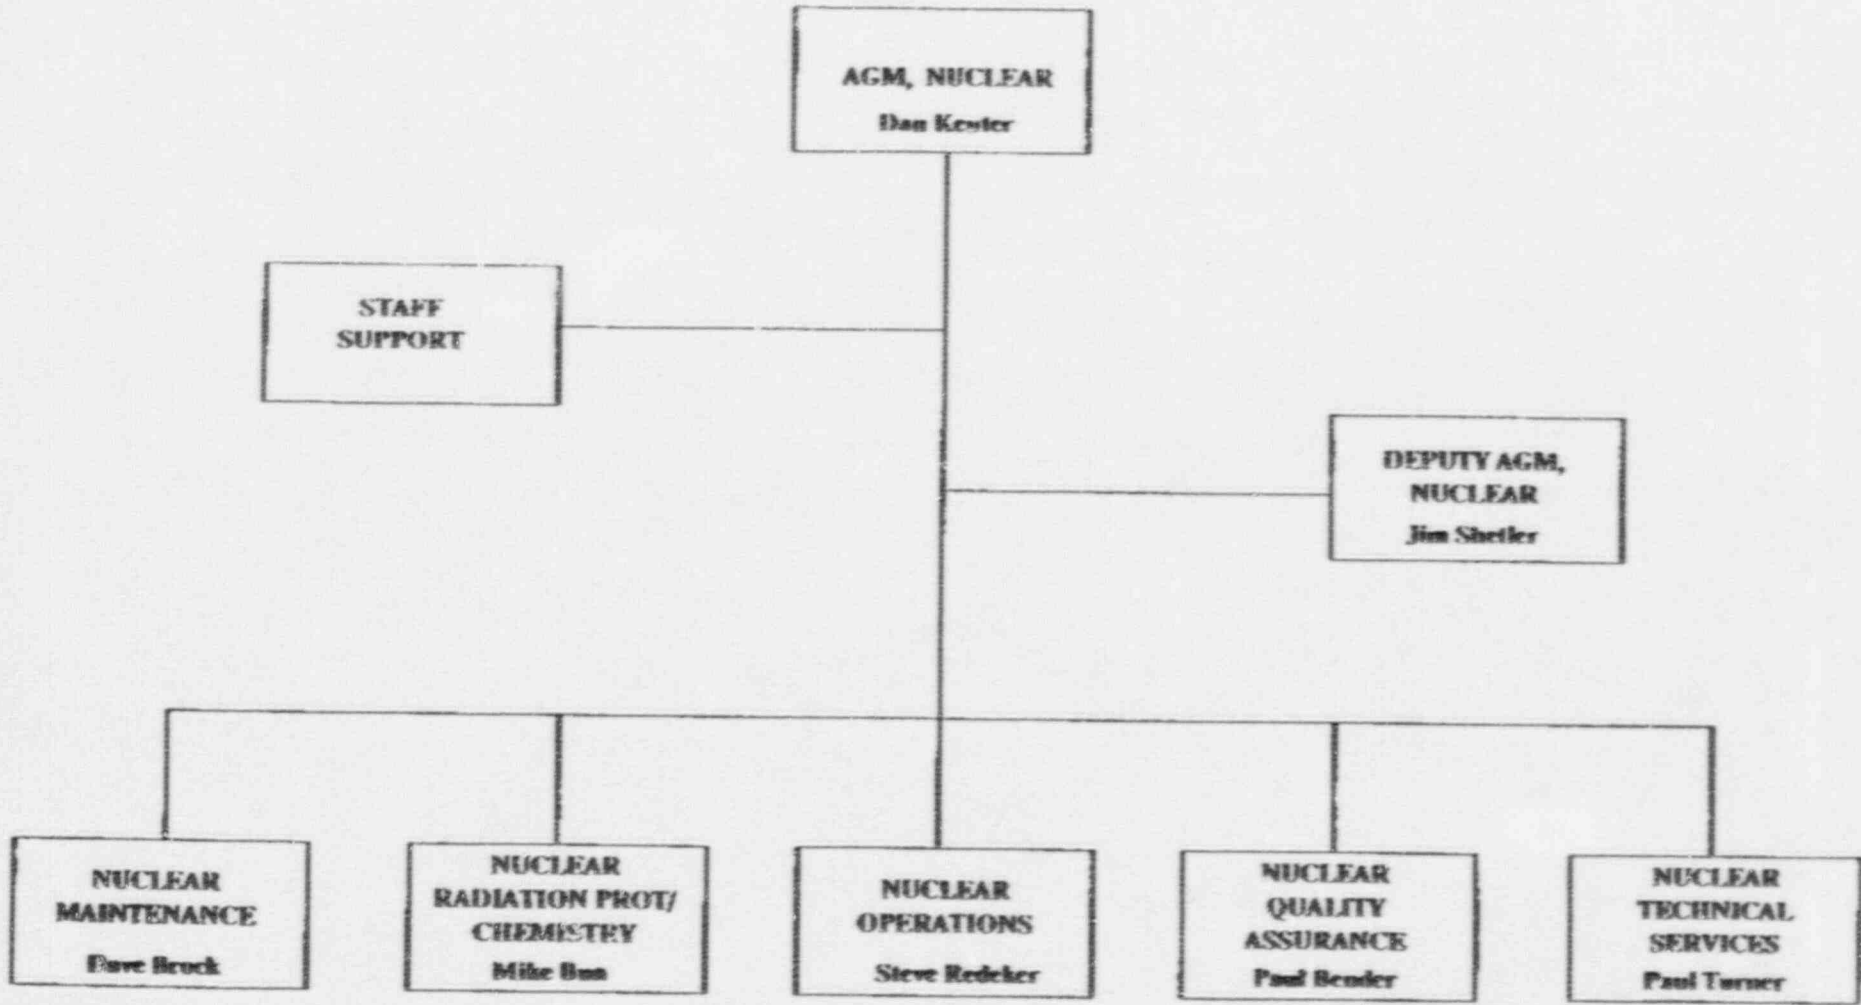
AGM, NUCLEAR
Dan Kester

STAFF SUPPORT

DEPUTY AGM, NUCLEAR
Jim Shetler

NUCLEAR MAINTENANCE
Dave Brock

NUCLEAR RADIATION PROT/ CHEMISTRY
Mike Bun

NUCLEAR OPERATIONS
Steve Redeker

NUCLEAR QUALITY ASSURANCE
Paul Bender

NUCLEAR TECHNICAL SERVICES
Paul Turner